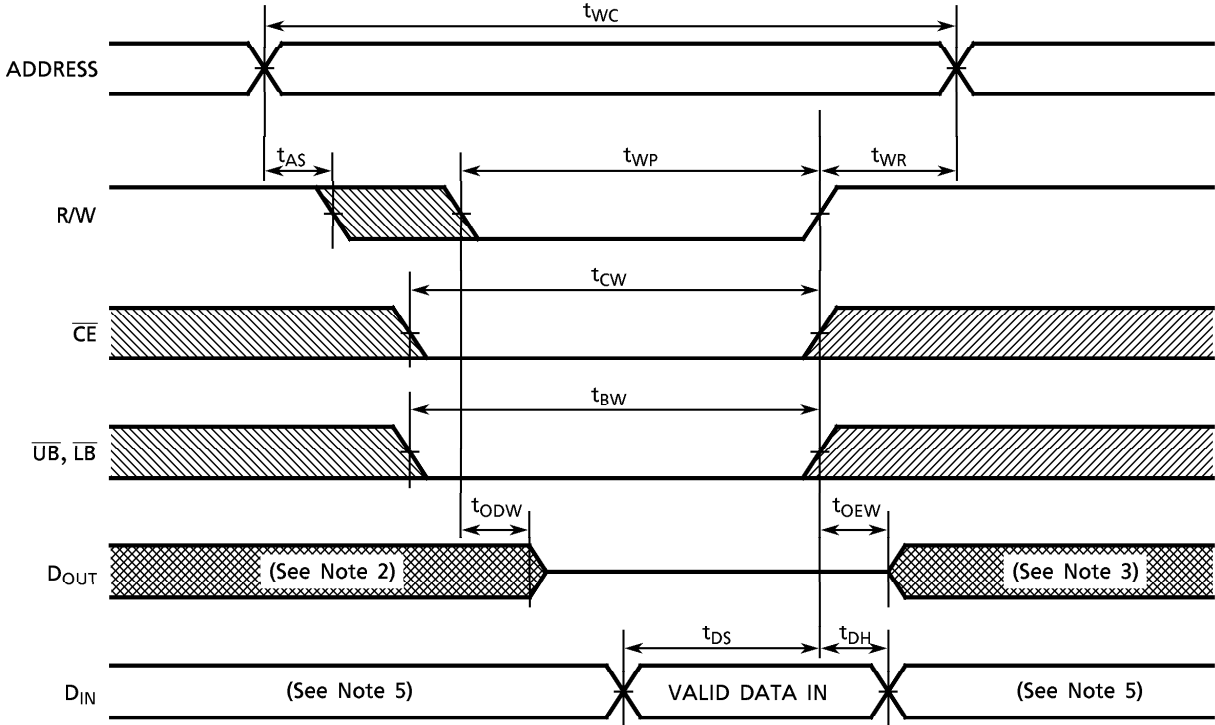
$t_{WC}$

ADDRESS

$t_{AS}$

$t_{WP}$

$t_{WR}$

R/W

$t_{CW}$

$\overline{CE}$

$t_{BW}$

$\overline{UB}$, $\overline{LB}$

$t_{ODW}$

$t_{OEW}$

$D_{OUT}$

(See Note 2)

(See Note 3)

$t_{DS}$

$t_{DH}$

$D_{IN}$

(See Note 5)

VALID DATA IN

(See Note 5)